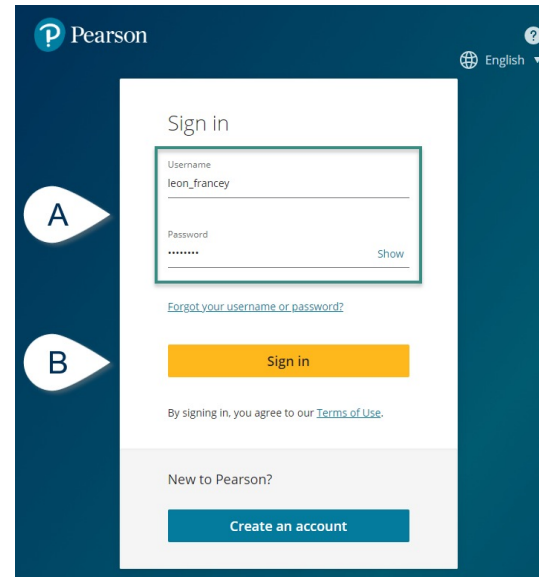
P Pearson

?

English

Sign in

Username
leon_francey

Password
••••••••
Show

A

Forgot your username or password?

B

Sign in

By signing in, you agree to our Terms of Use.

New to Pearson?

Create an account